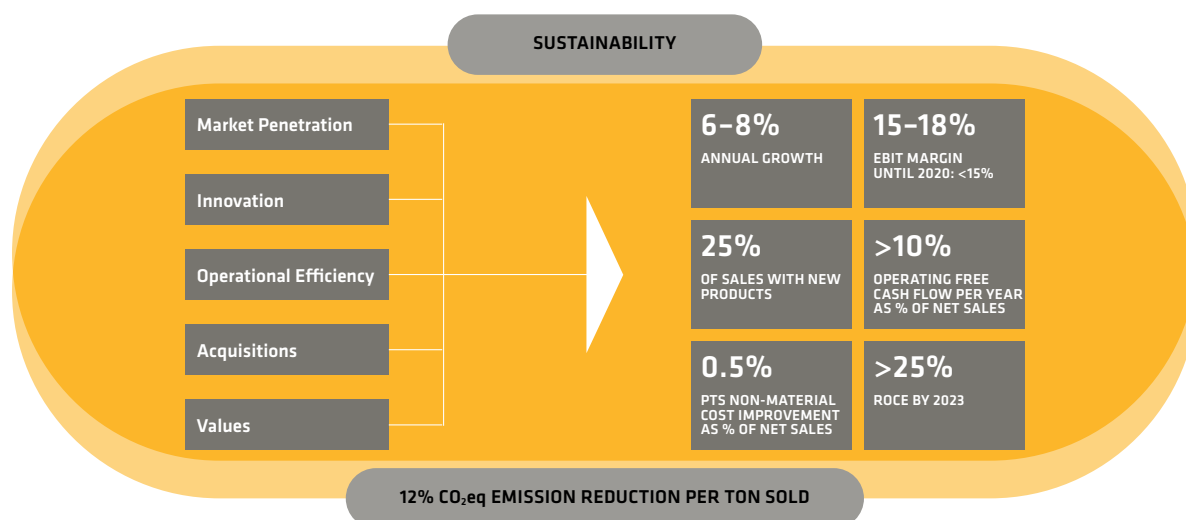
SUSTAINABILITY

Market Penetration

Innovation

Operational Efficiency

Acquisitions

Values

6–8%
ANNUAL GROWTH

15–18%
EBIT MARGIN UNTIL 2020: <15%

25%
OF SALES WITH NEW PRODUCTS

>10%
OPERATING FREE CASH FLOW PER YEAR AS % OF NET SALES

0.5%
PTS NON-MATERIAL COST IMPROVEMENT AS % OF NET SALES

>25%
ROCE BY 2023

12% $CO_2$eq EMISSION REDUCTION PER TON SOLD